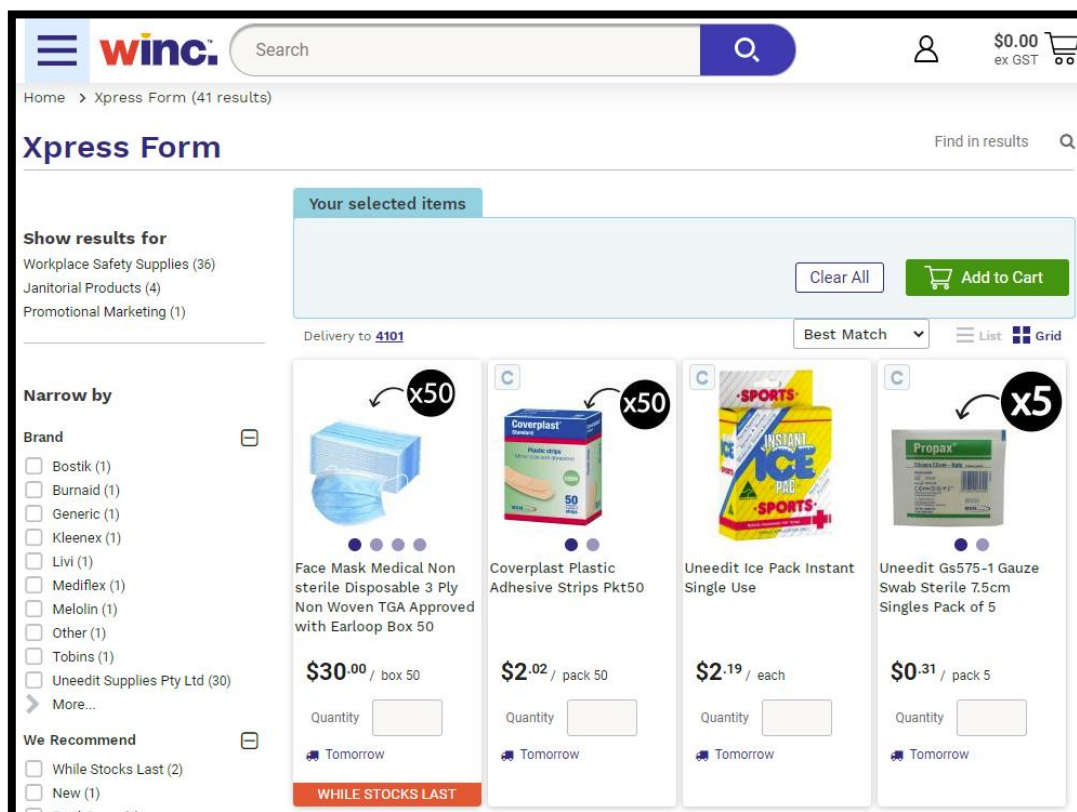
winc.

Search

$0.00
ex GST

Home > Xpress Form (41 results)

Xpress Form

Find in results

Show results for
Workplace Safety Supplies (36)
Janitorial Products (4)
Promotional Marketing (1)

Narrow by

Brand
Bostik (1)
Burnaid (1)
Generic (1)
Kleenex (1)
Livi (1)
Mediflex (1)
Melolin (1)
Other (1)
Tobins (1)
Uneedit Supplies Pty Ltd (30)
More...

We Recommend
While Stocks Last (2)
New (1)

Your selected items

Clear All

Add to Cart

Delivery to 4101

Best Match

List Grid

x50

Face Mask Medical Non sterile Disposable 3 Ply Non Woven TGA Approved with Earloop Box 50

$30.00 / box 50

Quantity

Tomorrow

WHILE STOCKS LAST

C

x50

Coverplast

Plastic strips

50

Coverplast Plastic Adhesive Strips Pkt50

$2.02 / pack 50

Quantity

Tomorrow

C

SPORTS

INSTANT ICE PAC

SPORTS

Uneedit Ice Pack Instant Single Use

$2.19 / each

Quantity

Tomorrow

C

x5

Propax

Uneedit Gs575-1 Gauze Swab Sterile 7.5cm Singles Pack of 5

$0.31 / pack 5

Quantity

Tomorrow